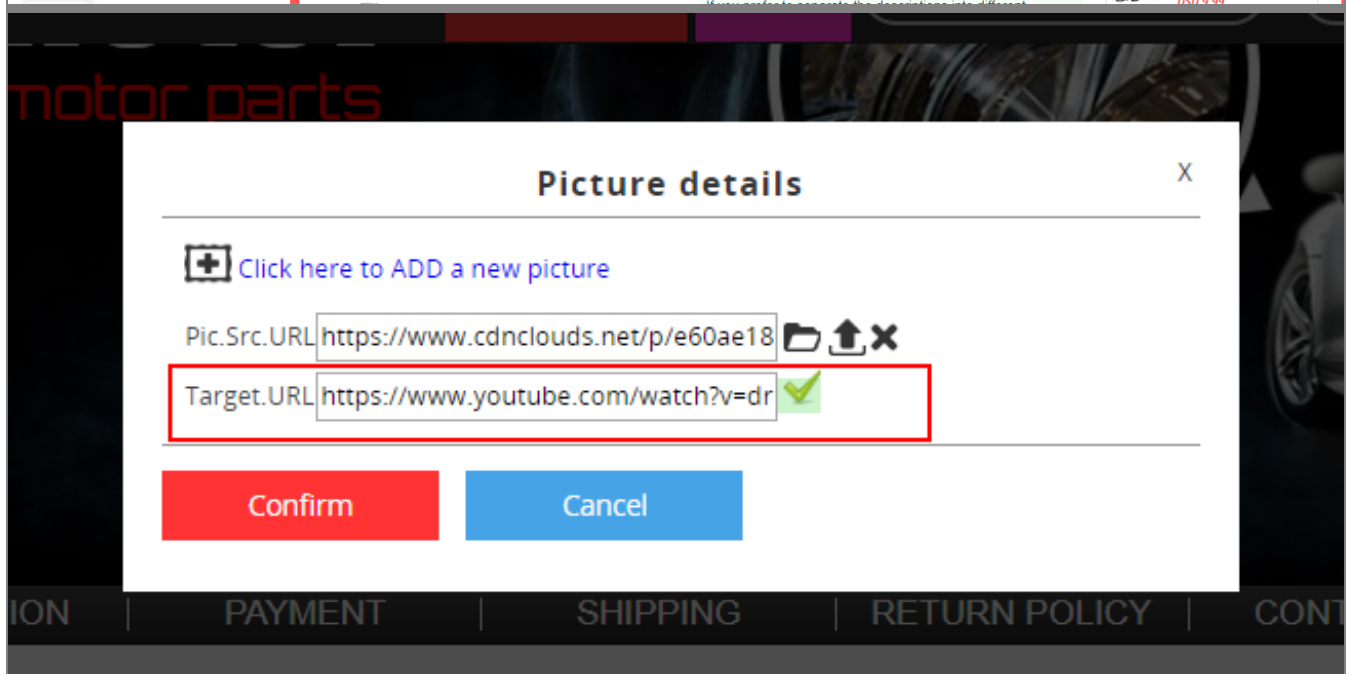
motor parts

Picture details

X

Click here to ADD a new picture

Pic.Src.URL https://www.cdnclouds.net/p/e60ae18

Target.URL https://www.youtube.com/watch?v=dr

Confirm

Cancel

ION | PAYMENT | SHIPPING | RETURN POLICY | CONT